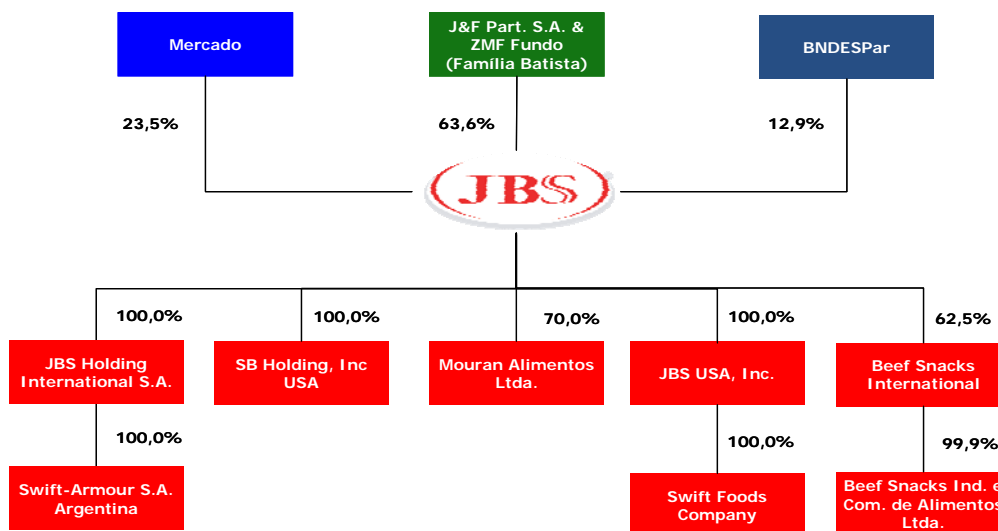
Mercado

J&F Part. S.A. & ZMF Fundo (Família Batista)

BNDESPar

23,5%

63,6%

12,9%

JBS

100,0%

100,0%

70,0%

100,0%

62,5%

JBS Holding International S.A.

SB Holding, Inc USA

Mouran Alimentos Ltda.

JBS USA, Inc.

Beef Snacks International

100,0%

100,0%

99,9%

Swift-Armour S.A. Argentina

Swift Foods Company

Beef Snacks Ind. e Com. de Alimentos Ltda.